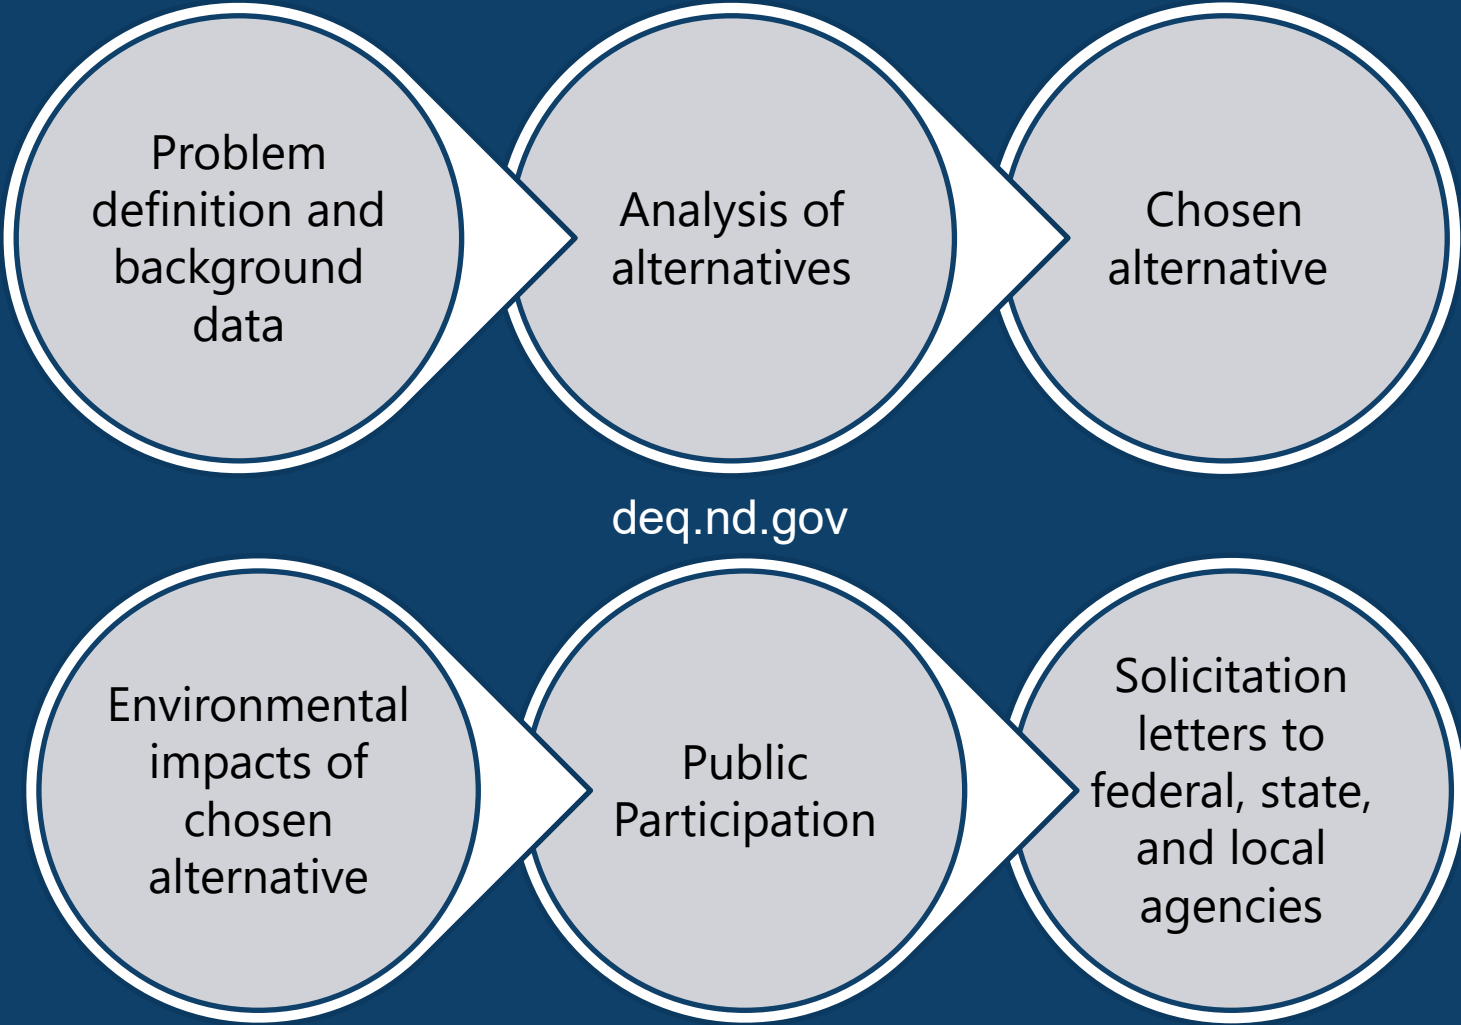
Problem definition and background data

Analysis of alternatives

Chosen alternative

deq.nd.gov

Environmental impacts of chosen alternative

Public Participation

Solicitation letters to federal, state, and local agencies